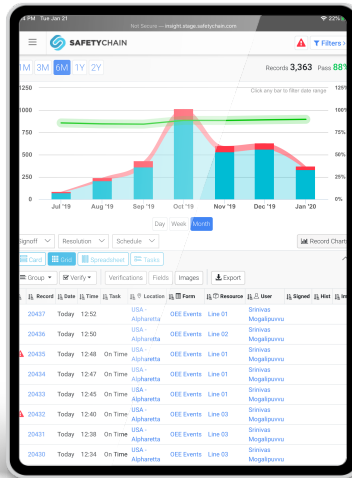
4 PM Tue Jan 21
Not Secure — insight.stage.safetychain.com
22%

SAFETYCHAIN
Filters

1M 3M 6M 1Y 2Y
Records 3,363 Pass 88%

Click any bar to filter date range

1250
1000
750
500
250
0

125%
100%
75%
50%
25%
0%

Jul '19 Aug '19 Sep '19 Oct '19 Nov '19 Dec '19 Jan '20

Day Week Month

Signoff Resolution Schedule
Record Chart

Card Grid Spreadsheet Tasks

Group Verify Verifications Fields Images Export

| Record | Date | Time | Task | Location | Form | Resource | User | Signed | Hist | In |
|---|---|---|---|---|---|---|---|---|---|---|
| 20437 | Today | 12:52 | | USA - Alpharetta | OEE Events | Line 01 | Srinivas Mogalipuvvu | | | |
| 20436 | Today | 12:50 | | USA - Alpharetta | OEE Events | Line 02 | Srinivas Mogalipuvvu | | | |
| 20435 | Today | 12:48 | On Time | USA - Alpharetta | OEE Events | Line 01 | Srinivas Mogalipuvvu | | | |
| 20434 | Today | 12:47 | On Time | USA - Alpharetta | OEE Events | Line 01 | Srinivas Mogalipuvvu | | | |
| 20433 | Today | 12:45 | On Time | USA - Alpharetta | OEE Events | Line 01 | Srinivas Mogalipuvvu | | | |
| 20432 | Today | 12:40 | On Time | USA - Alpharetta | OEE Events | Line 03 | Srinivas Mogalipuvvu | | | |
| 20431 | Today | 12:38 | On Time | USA - Alpharetta | OEE Events | Line 03 | Srinivas Mogalipuvvu | | | |
| 20430 | Today | 12:34 | On Time | USA - Alpharetta | OEE Events | Line 03 | Srinivas Mogalipuvvu | | | |